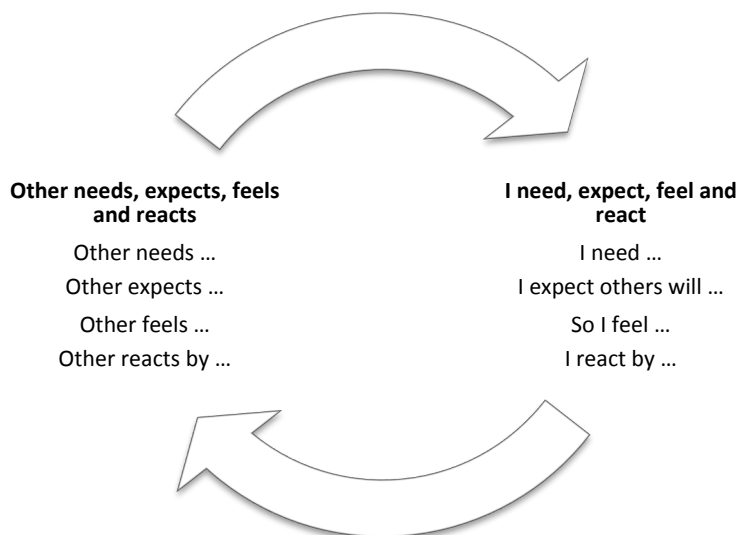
**Other needs, expects, feels and reacts**

Other needs …

Other expects …

Other feels …

Other reacts by …

**I need, expect, feel and react**

I need …

I expect others will …

So I feel …

I react by …